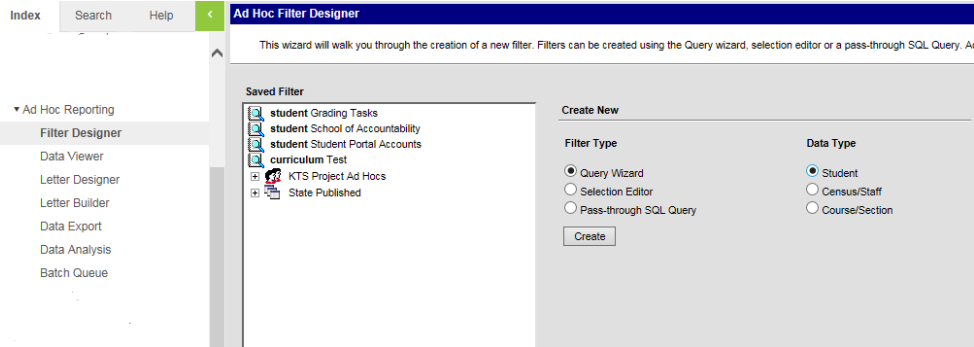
Index Search Help

▾ Ad Hoc Reporting
Filter Designer
Data Viewer
Letter Designer
Letter Builder
Data Export
Data Analysis
Batch Queue

Ad Hoc Filter Designer

This wizard will walk you through the creation of a new filter. Filters can be created using the Query wizard, selection editor or a pass-through SQL Query. A

Saved Filter

student Grading Tasks
student School of Accountability
student Student Portal Accounts
curriculum Test
KTS Project Ad Hocs
State Published

Create New

Filter Type
Query Wizard
Selection Editor
Pass-through SQL Query
Create

Data Type
Student
Census/Staff
Course/Section